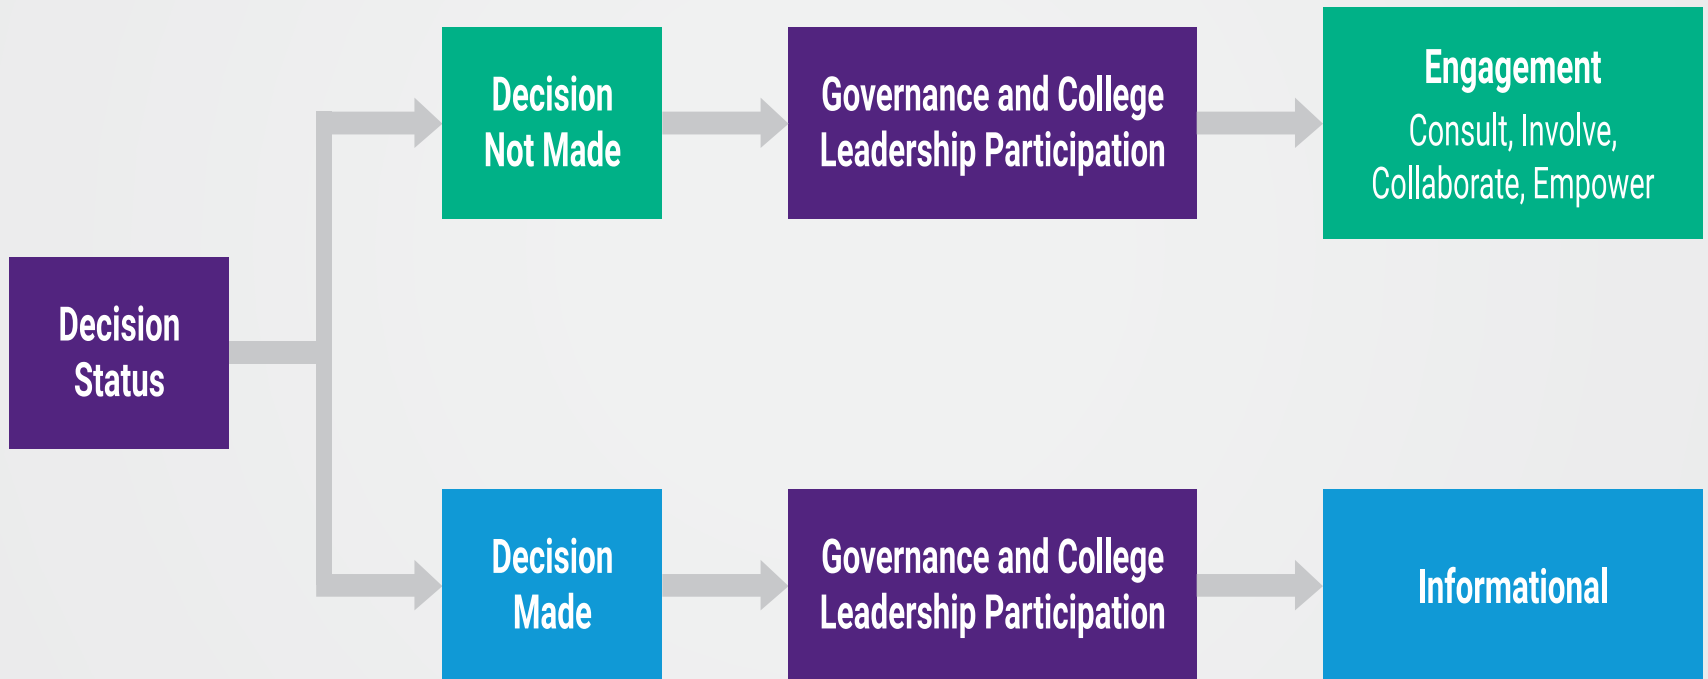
Decision Status

Decision Not Made

Governance and College Leadership Participation

Engagement
Consult, Involve, Collaborate, Empower

Decision Made

Governance and College Leadership Participation

Informational